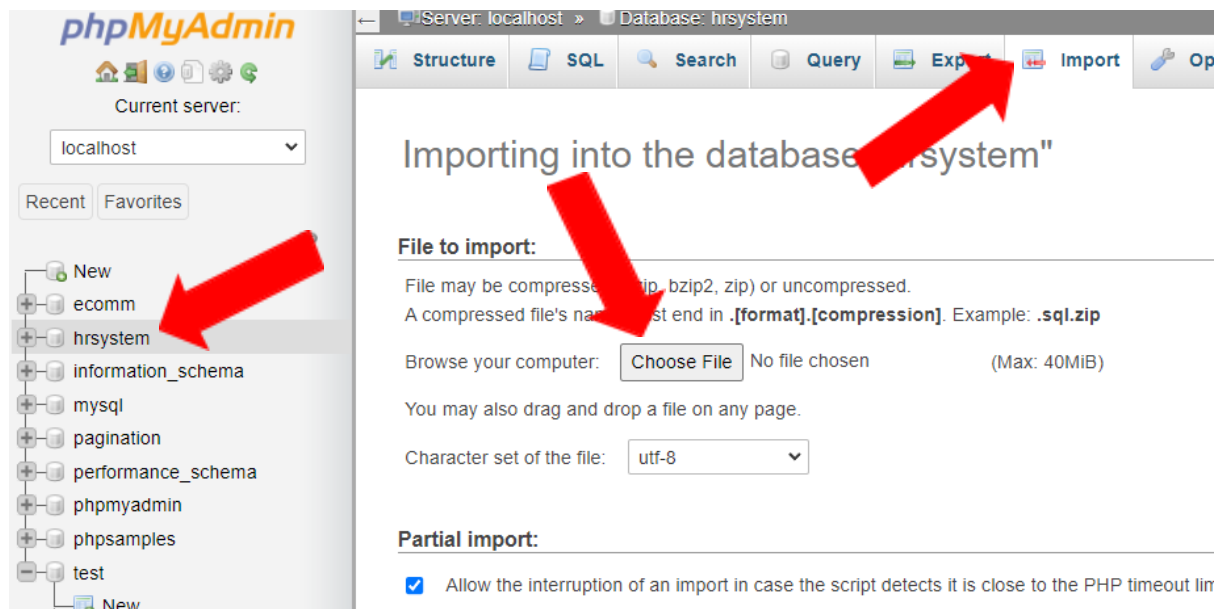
phpMyAdmin

Current server:

localhost

Recent Favorites

New
ecomm
hrsystem
information_schema
mysql
pagination
performance_schema
phpmyadmin
phpsamples
test
New

← Server: localhost » Database: hrsystem

Structure SQL Search Query Exp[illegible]t Import Op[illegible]

Importing into the database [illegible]rsystem"

File to import:

File may be compress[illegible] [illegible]zip, bzip2, zip) or uncompressed.
A compressed file's na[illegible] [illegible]st end in .[format].[compression]. Example: .sql.zip

Browse your computer: Choose File No file chosen (Max: 40MiB)

You may also drag and drop a file on any page.

Character set of the file: utf-8

Partial import:

Allow the interruption of an import in case the script detects it is close to the PHP timeout lim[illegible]